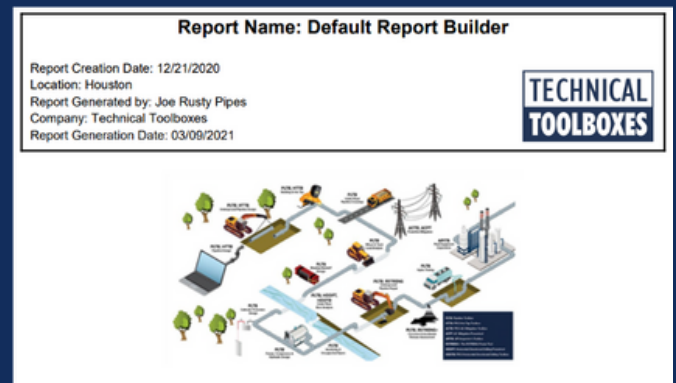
Report Name: Default Report Builder

Report Creation Date: 12/21/2020
Location: Houston
Report Generated by: Joe Rusty Pipes
Company: Technical Toolboxes
Report Generation Date: 03/09/2021

TECHNICAL
TOOLBOXES

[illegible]